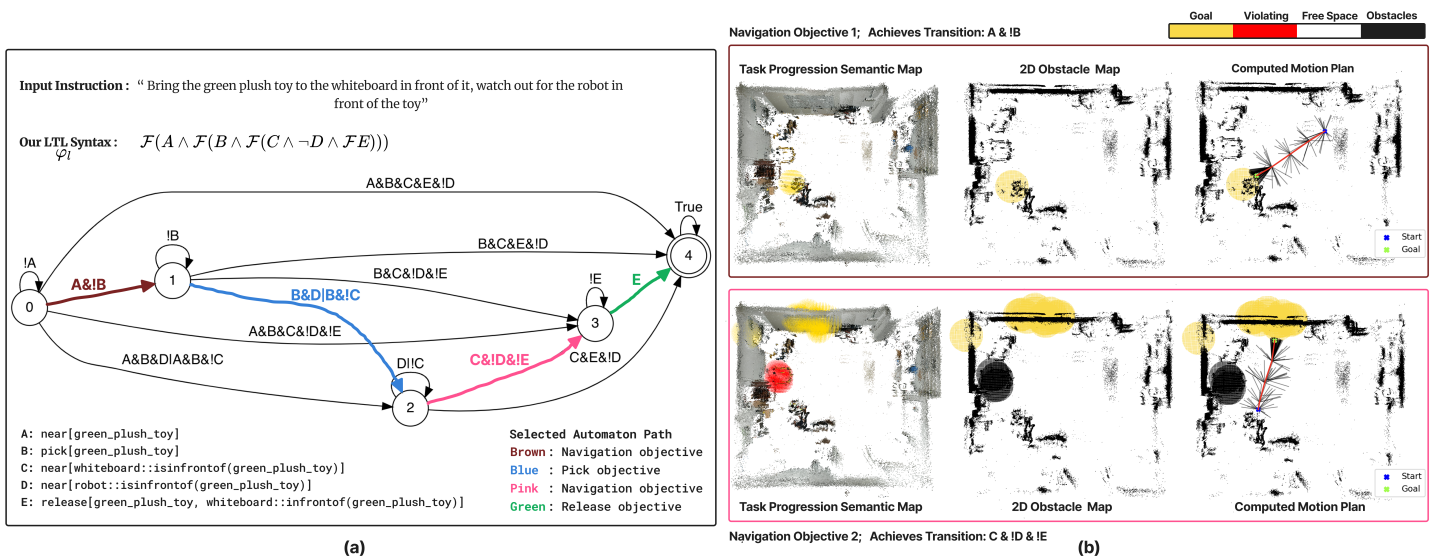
Input Instruction : “ Bring the green plush toy to the whiteboard in front of it, watch out for the robot in front of the toy”

Our LTL Syntax : $\varphi_l$ $\mathcal{F}(A \wedge \mathcal{F}(B \wedge \mathcal{F}(C \wedge \neg D \wedge \mathcal{F}E)))$

A&B&C&E&!D

True

!B

B&C&E&!D

!A

A&!B

1

4

B&C&!D&!E

!E

E

0

B&D|B&!C

3

A&B&C&!D&!E

D|!C

C&!D&!E

A&B&D|A&B&!C

C&E&!D

2

A: near[green_plush_toy]
B: pick[green_plush_toy]
C: near[whiteboard::isinfrontof(green_plush_toy)]
D: near[robot::isinfrontof(green_plush_toy)]
E: release[green_plush_toy, whiteboard::infrontof(green_plush_toy)]

Selected Automaton Path
Brown : Navigation objective
Blue : Pick objective
Pink : Navigation objective
Green: Release objective

(a)

Navigation Objective 1; Achieves Transition: A & !B

Goal Violating Free Space Obstacles

Task Progression Semantic Map 2D Obstacle Map Computed Motion Plan

Start
Goal

Start
Goal

Task Progression Semantic Map 2D Obstacle Map Computed Motion Plan

Navigation Objective 2; Achieves Transition: C & !D & !E

(b)